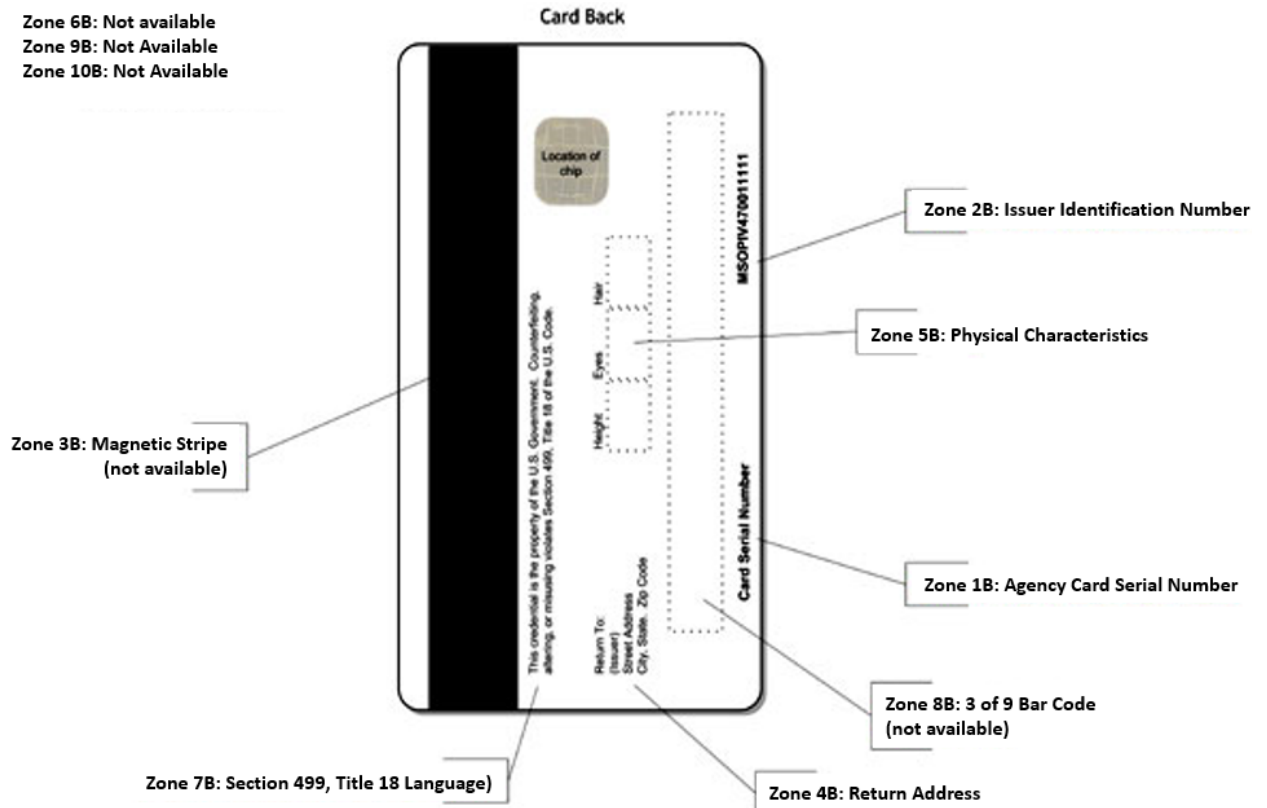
Zone 6B: Not available
Zone 9B: Not Available
Zone 10B: Not Available

Card Back

Location of chip

MSOPIV470011111

Zone 2B: Issuer Identification Number

Hair

Eyes

Height

Zone 5B: Physical Characteristics

This credential is the property of the U.S. Government. Counterfeiting, altering, or misusing violates Section 499, Title 18 of the U.S. Code.

Zone 3B: Magnetic Stripe (not available)

Card Serial Number

Zone 1B: Agency Card Serial Number

Return To: (Issuer) Street Address City, State, Zip Code

Zone 8B: 3 of 9 Bar Code (not available)

Zone 7B: Section 499, Title 18 Language)

Zone 4B: Return Address